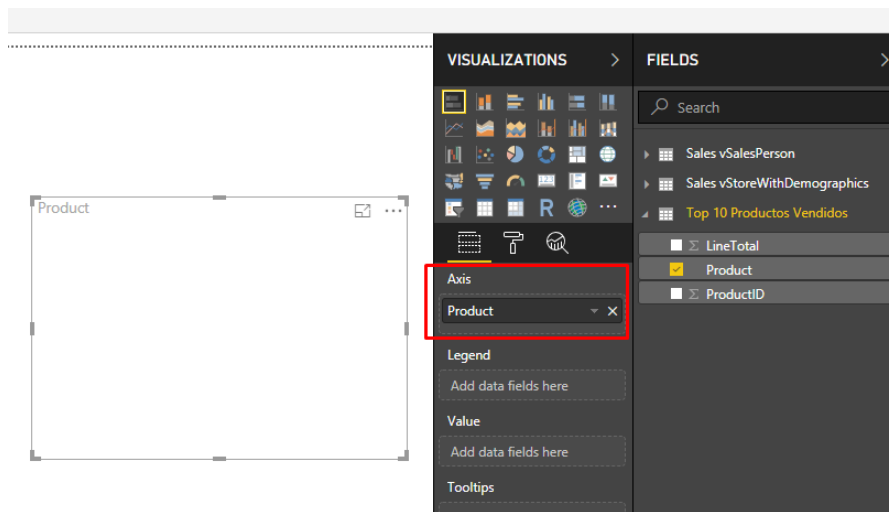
Product

VISUALIZATIONS >

R ...

Axis

Product

Legend

Add data fields here

Value

Add data fields here

Tooltips

FIELDS

Search

Sales vSalesPerson

Sales vStoreWithDemographics

Top 10 Productos Vendidos

Σ LineTotal

Product

Σ ProductID